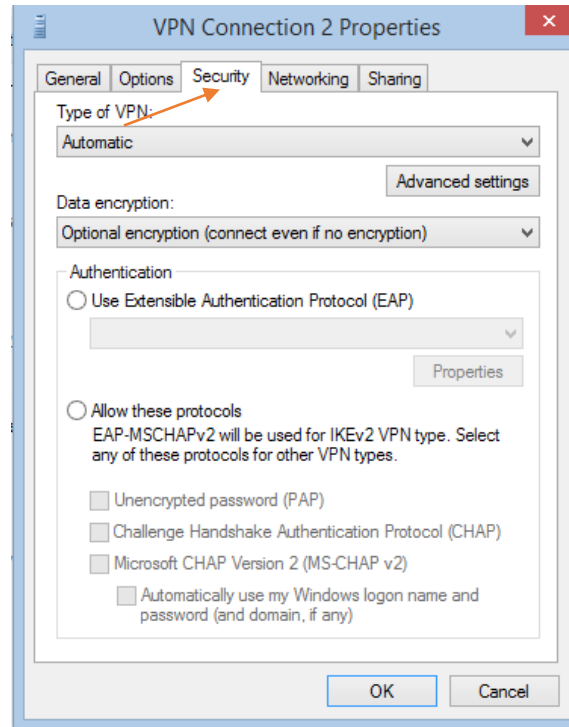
VPN Connection 2 Properties

General | Options | Security | Networking | Sharing

Type of VPN:

Automatic

Advanced settings

Data encryption:

Optional encryption (connect even if no encryption)

Authentication

Use Extensible Authentication Protocol (EAP)

Properties

Allow these protocols

EAP-MSCHAPv2 will be used for IKEv2 VPN type. Select any of these protocols for other VPN types.

Unencrypted password (PAP)

Challenge Handshake Authentication Protocol (CHAP)

Microsoft CHAP Version 2 (MS-CHAP v2)

Automatically use my Windows logon name and password (and domain, if any)

OK

Cancel